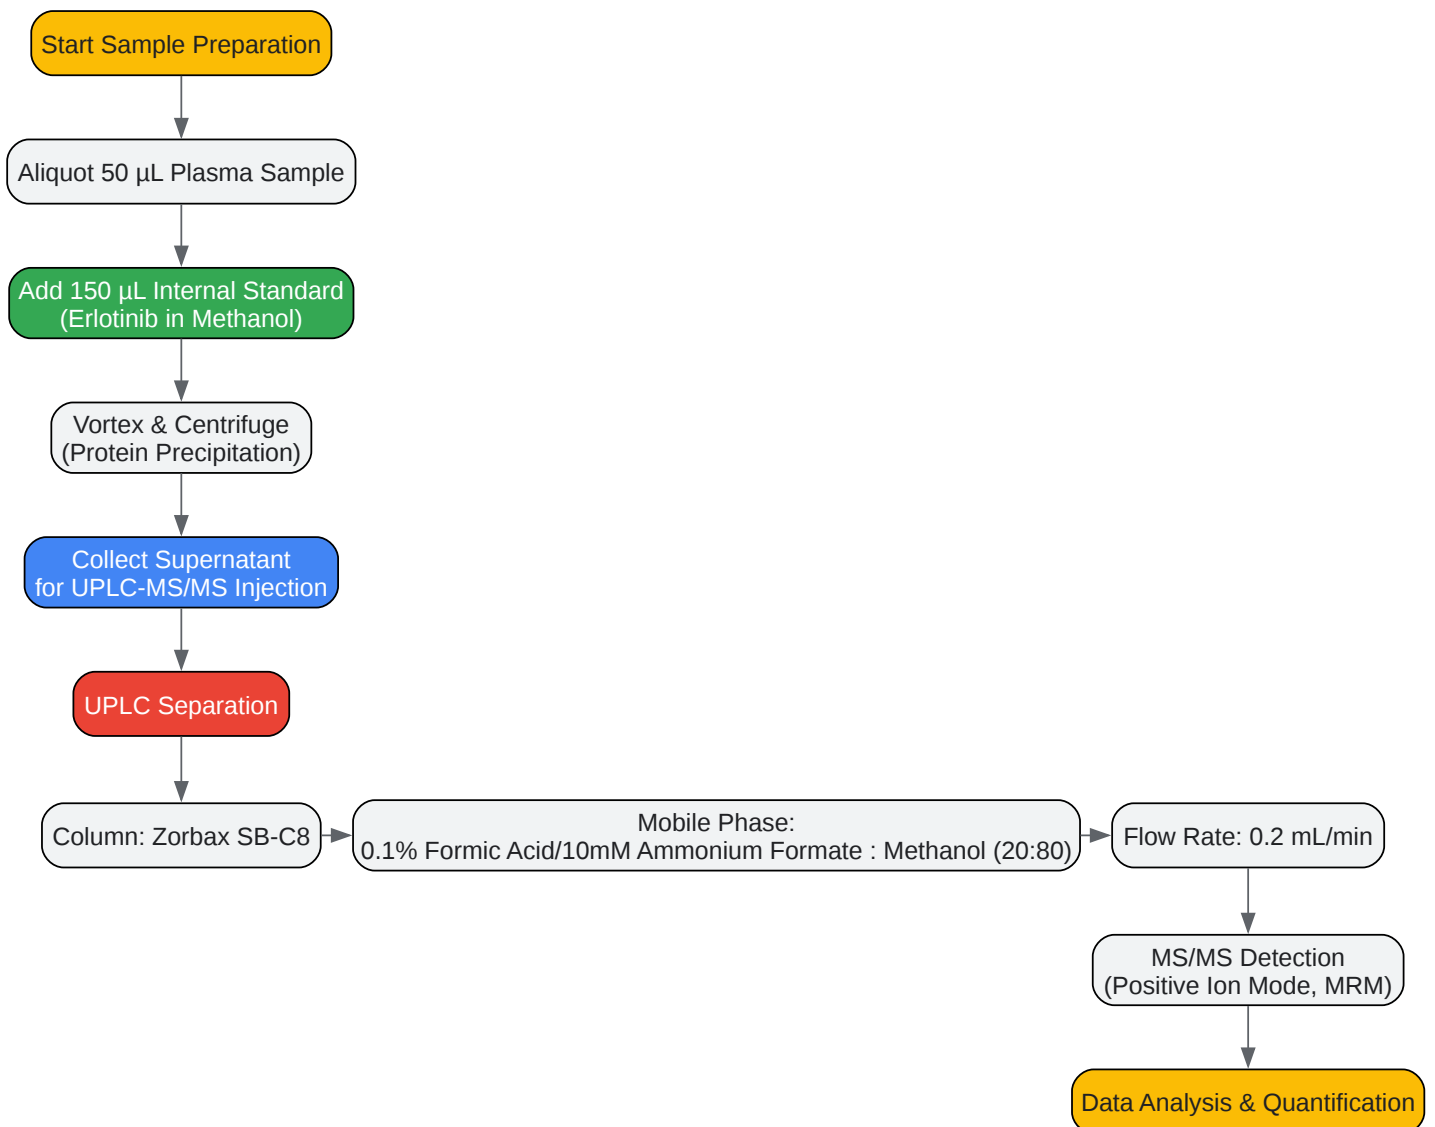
Start Sample Preparation

Aliquot 50 µL Plasma Sample

Add 150 µL Internal Standard
(Erlotinib in Methanol)

Vortex & Centrifuge
(Protein Precipitation)

Collect Supernatant
for UPLC-MS/MS Injection

UPLC Separation

Column: Zorbax SB-C8

Mobile Phase:
0.1% Formic Acid/10mM Ammonium Formate : Methanol (20:80)

Flow Rate: 0.2 mL/min

MS/MS Detection
(Positive Ion Mode, MRM)

Data Analysis & Quantification